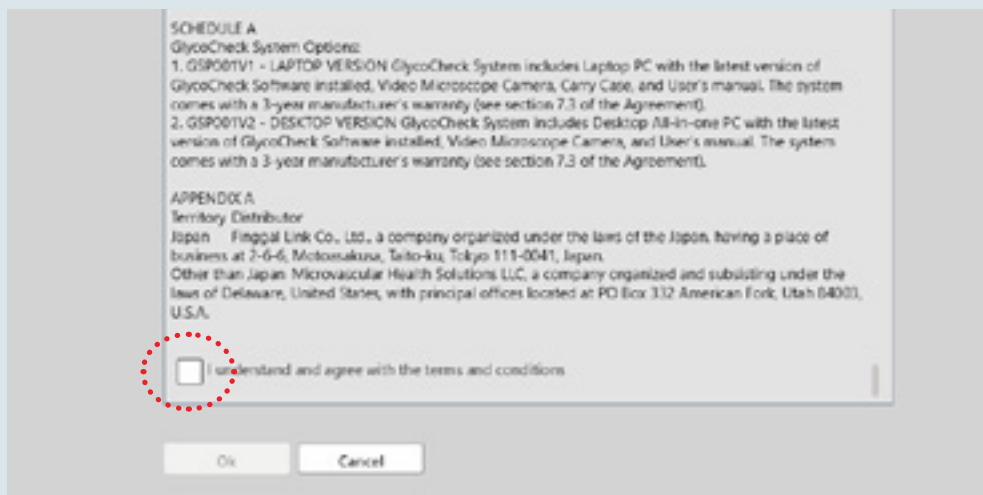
SCHEDULE A
GlycoCheck System Options:
1. GSP001V1 – LAPTOP VERSION GlycoCheck System includes Laptop PC with the latest version of GlycoCheck Software installed, Video Microscope Camera, Carry Case, and User's manual. The system comes with a 3-year manufacturer's warranty (see section 7.3 of the Agreement).
2. GSP001V2 – DESKTOP VERSION GlycoCheck System includes Desktop All-in-one PC with the latest version of GlycoCheck Software installed, Video Microscope Camera, and User's manual. The system comes with a 3-year manufacturer's warranty (see section 7.3 of the Agreement).

APPENDIX A
Territory Distributor
Japan Finggal Link Co., Ltd., a company organized under the laws of the Japan, having a place of business at 2-6-6, Motoasakusa, Taito-ku, Tokyo 111-0041, Japan.
Other than Japan Microvascular Health Solutions LLC, a company organized and subsisting under the laws of Delaware, United States, with principal offices located at PO Box 332 American Fork, Utah 84003, U.S.A.

I understand and agree with the terms and conditions

Ok
Cancel